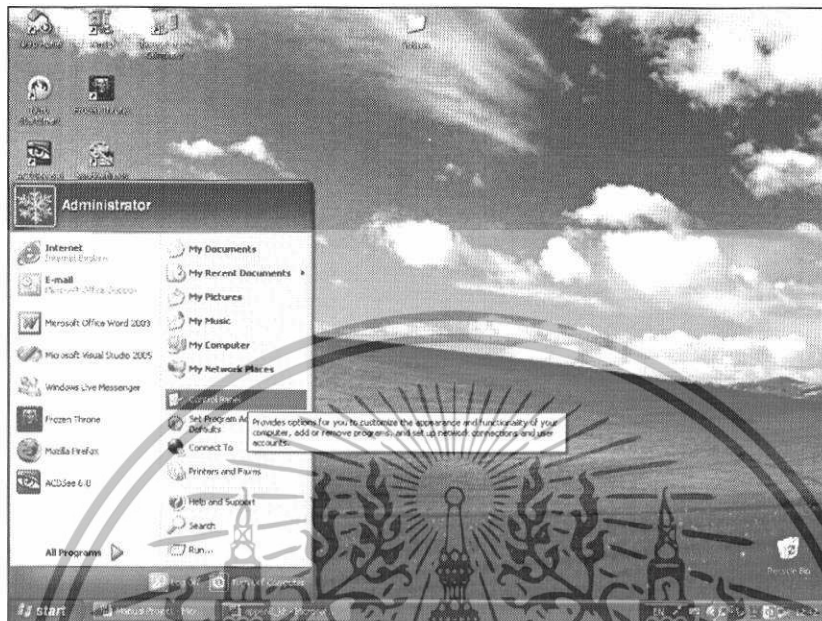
Administrator

Internet
Internet Explorer

E-mail
Microsoft Office Outlook

Microsoft Office Word 2003

Microsoft Visual Studio 2005

Windows Live Messenger

Frozen Throne

Mozilla Firefox

ACDSee 6.0

All Programs

My Documents

My Recent Documents

My Pictures

My Music

My Computer

My Network Places

Control Panel

Set Program Access and Defaults

Connect To

Printers and Faxes

Help and Support

Search

Run...

Provides options for you to customize the appearance and functionality of your computer, add or remove programs, and set up network connections and user accounts.

Log Off

Turn Off Computer

Recycle Bin

start

EN